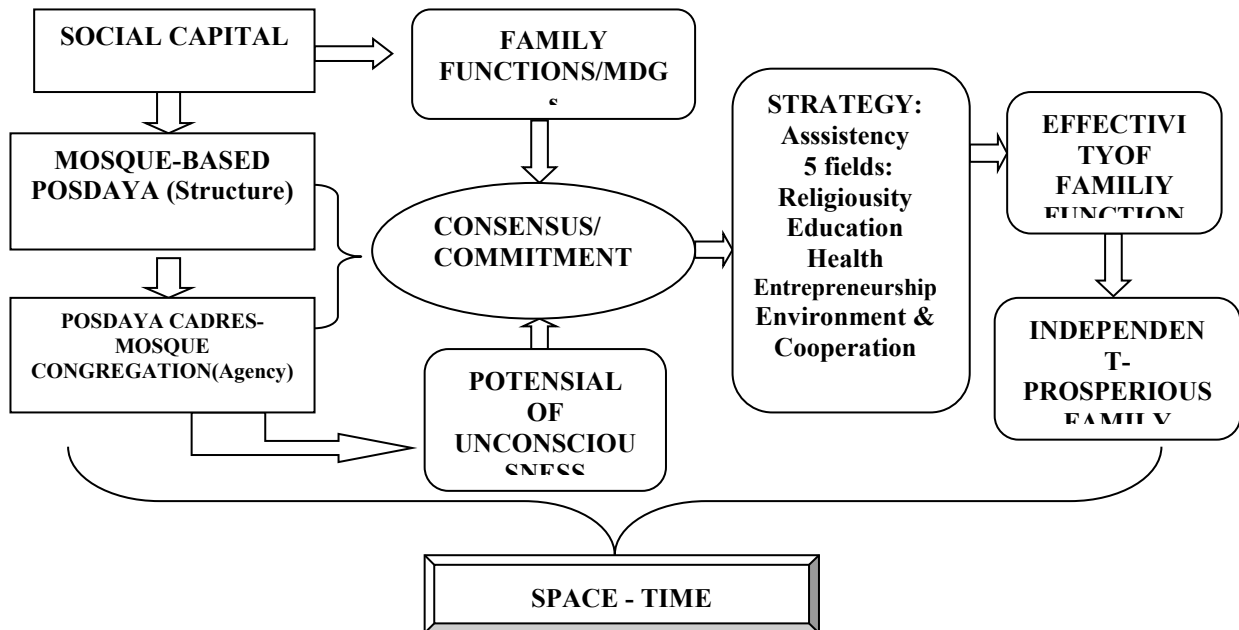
SOCIAL CAPITAL

FAMILY FUNCTIONS/MDG s

MOSQUE-BASED POSDAYA (Structure)

CONSENSUS/ COMMITMENT

STRATEGY: Asssistency 5 fields: Religiousity Education Health Entrepreneurship Environment & Cooperation

EFFECTIVI TYOF FAMILIY FUNCTION

POSDAYA CADRES-MOSQUE CONGREGATION(Agency)

POTENSIAL OF UNCONSCIOU SNESS

INDEPENDEN T-PROSPERIOUS FAMILY

SPACE - TIME